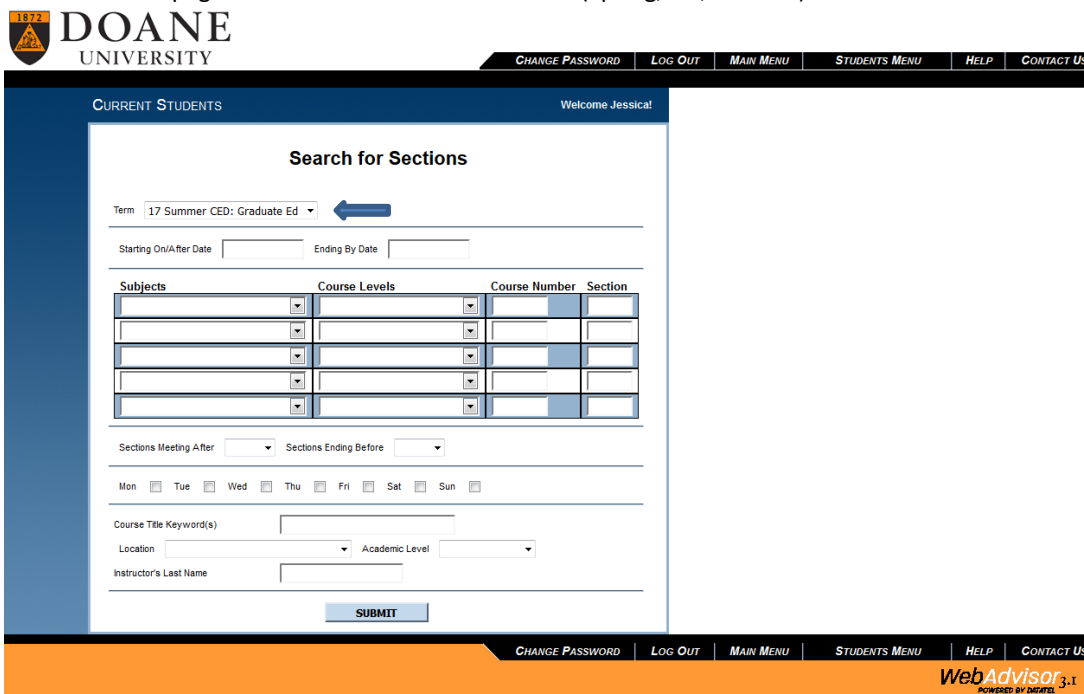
1872 DOANE UNIVERSITY

CHANGE PASSWORD | LOG OUT | MAIN MENU | STUDENTS MENU | HELP | CONTACT US

CURRENT STUDENTS

Welcome Jessica!

Search for Sections

Term 17 Summer CED: Graduate Ed

Starting On/After Date

Ending By Date

| Subjects | Course Levels | Course Number | Section |
|---|---|---|---|
| | | | |
| | | | |
| | | | |
| | | | |
| | | | |

Sections Meeting After

Sections Ending Before

Mon Tue Wed Thu Fri Sat Sun

Course Title Keyword(s)

Location

Academic Level

Instructor's Last Name

SUBMIT

CHANGE PASSWORD | LOG OUT | MAIN MENU | STUDENTS MENU | HELP | CONTACT US

WebAdvisor 3.1
POWERED BY DATATEL